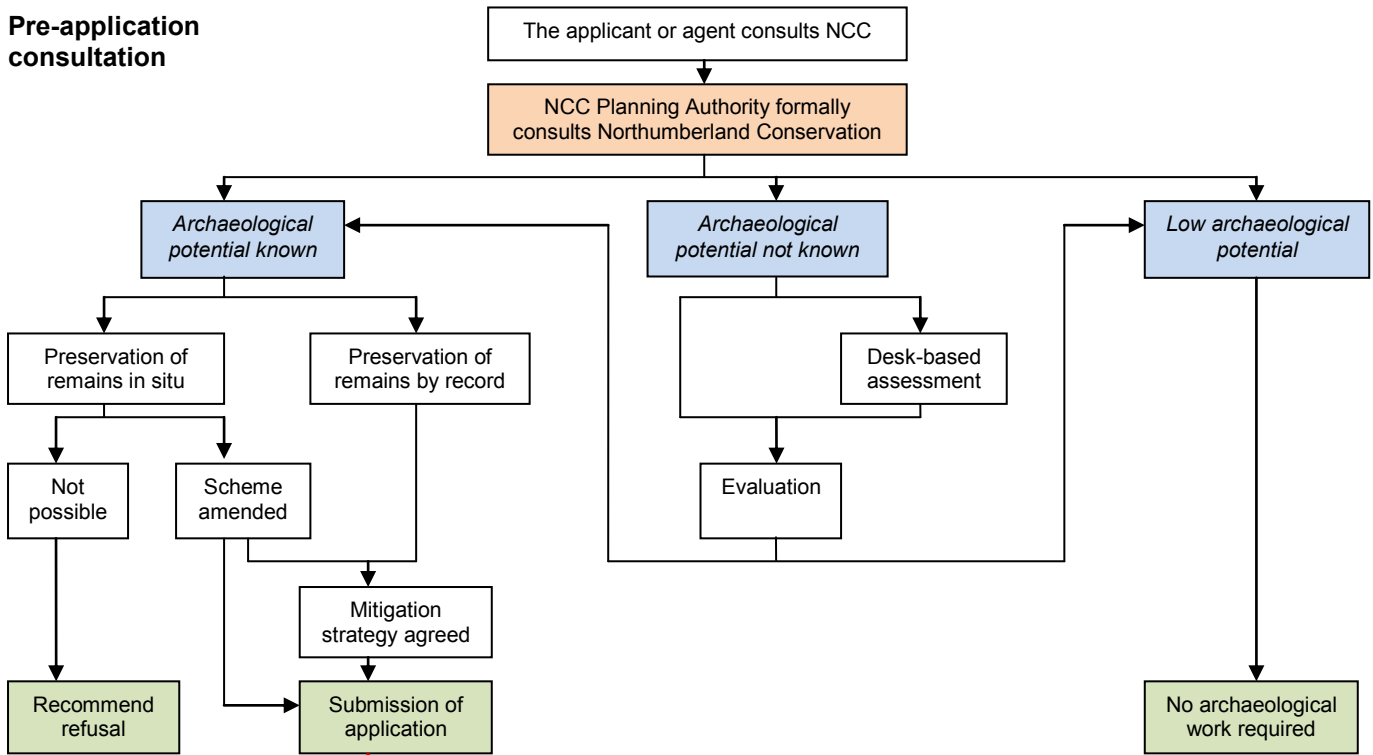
**Pre-application consultation**

The applicant or agent consults NCC

NCC Planning Authority formally consults Northumberland Conservation

*Archaeological potential known*

*Archaeological potential not known*

*Low archaeological potential*

Preservation of remains in situ

Preservation of remains by record

Desk-based assessment

Not possible

Scheme amended

Evaluation

Mitigation strategy agreed

Recommend refusal

Submission of application

No archaeological work required